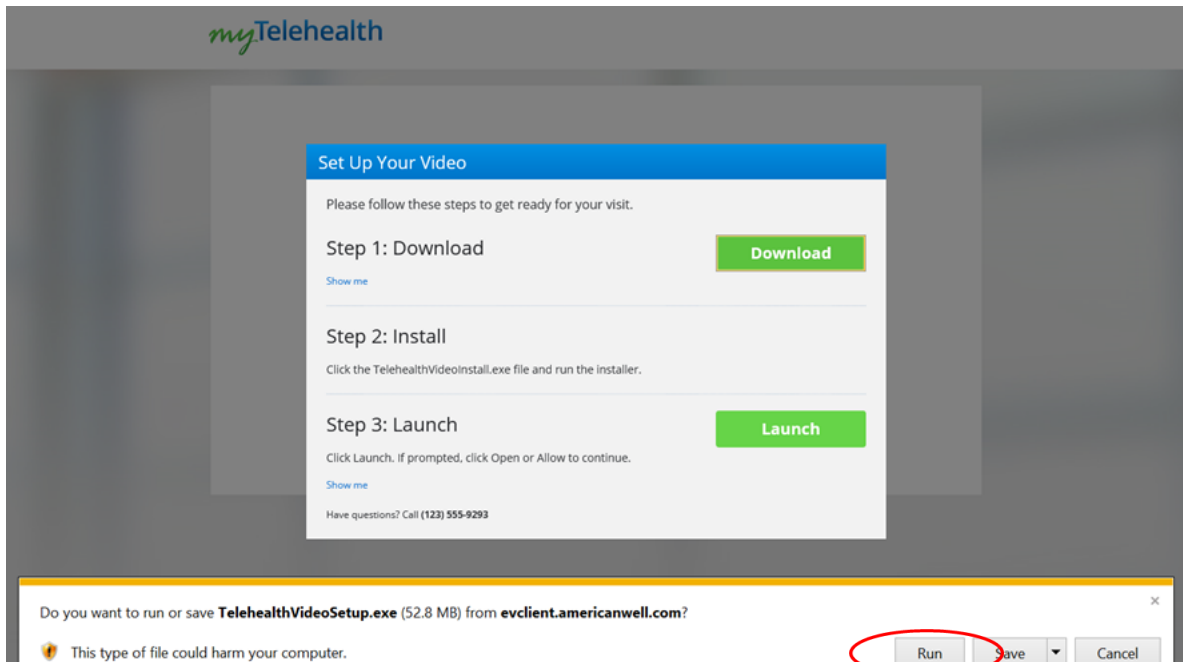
myTelehealth

Set Up Your Video

Please follow these steps to get ready for your visit.

Step 1: Download

Download

Show me

Step 2: Install

Click the TelehealthVideoInstall.exe file and run the installer.

Step 3: Launch

Launch

Click Launch. If prompted, click Open or Allow to continue.

Show me

Have questions? Call (123) 555-9293

Do you want to run or save TelehealthVideoSetup.exe (52.8 MB) from evclient.americanwell.com?

×

This type of file could harm your computer.

Run

Save

Cancel